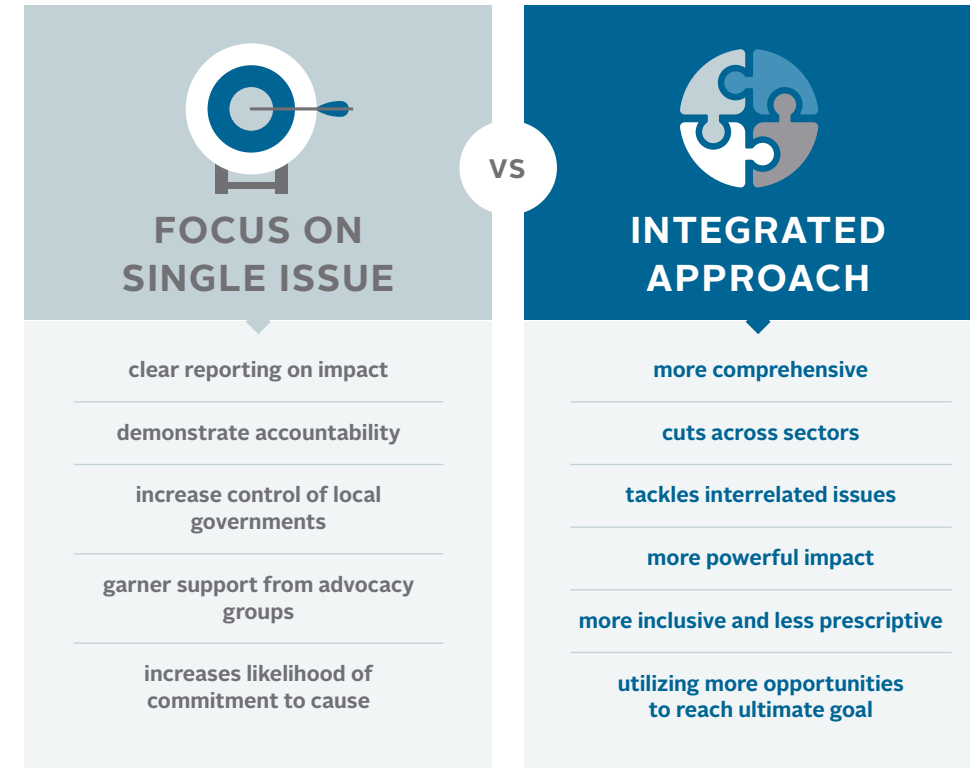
FOCUS ON SINGLE ISSUE

VS

INTEGRATED APPROACH

clear reporting on impact

demonstrate accountability

increase control of local governments

garner support from advocacy groups

increases likelihood of commitment to cause

more comprehensive

cuts across sectors

tackles interrelated issues

more powerful impact

more inclusive and less prescriptive

utilizing more opportunities to reach ultimate goal